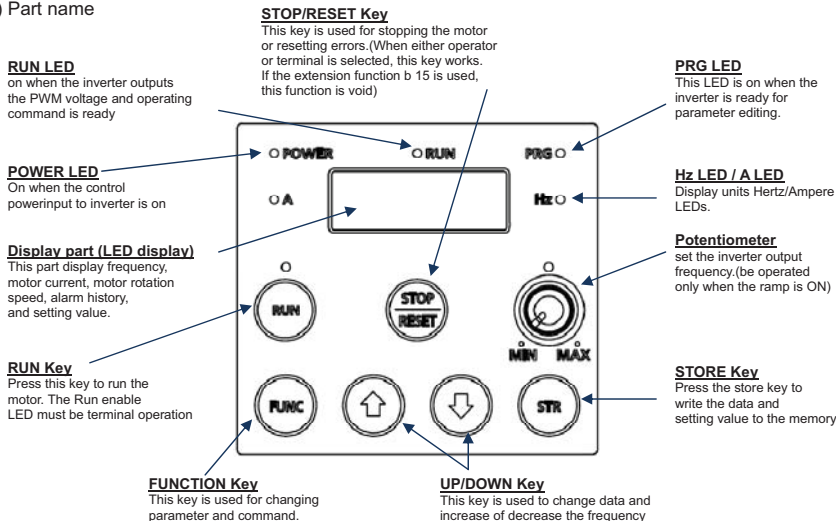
) Part name

STOP/RESET Key
This key is used for stopping the motor or resetting errors.(When either operator or terminal is selected, this key works. If the extension function b 15 is used, this function is void)

RUN LED
on when the inverter outputs the PWM voltage and operating command is ready

PRG LED
This LED is on when the inverter is ready for parameter editing.

POWER LED
On when the control powerinput to inverter is on

Hz LED / A LED
Display units Hertz/Ampere LEDs.

Display part (LED display)
This part display frequency, motor current, motor rotation speed, alarm history, and setting value.

Potentiometer
set the inverter output frequency.(be operated only when the ramp is ON)

POWER
RUN
PRG
A
Hz
RUN
STOP RESET
MIN
MAX

RUN Key
Press this key to run the motor. The Run enable LED must be terminal operation

STORE Key
Press the store key to write the data and setting value to the memory

FUNC
STR

FUNCTION Key
This key is used for changing parameter and command.

UP/DOWN Key
This key is used to change data and increase of decrease the frequency